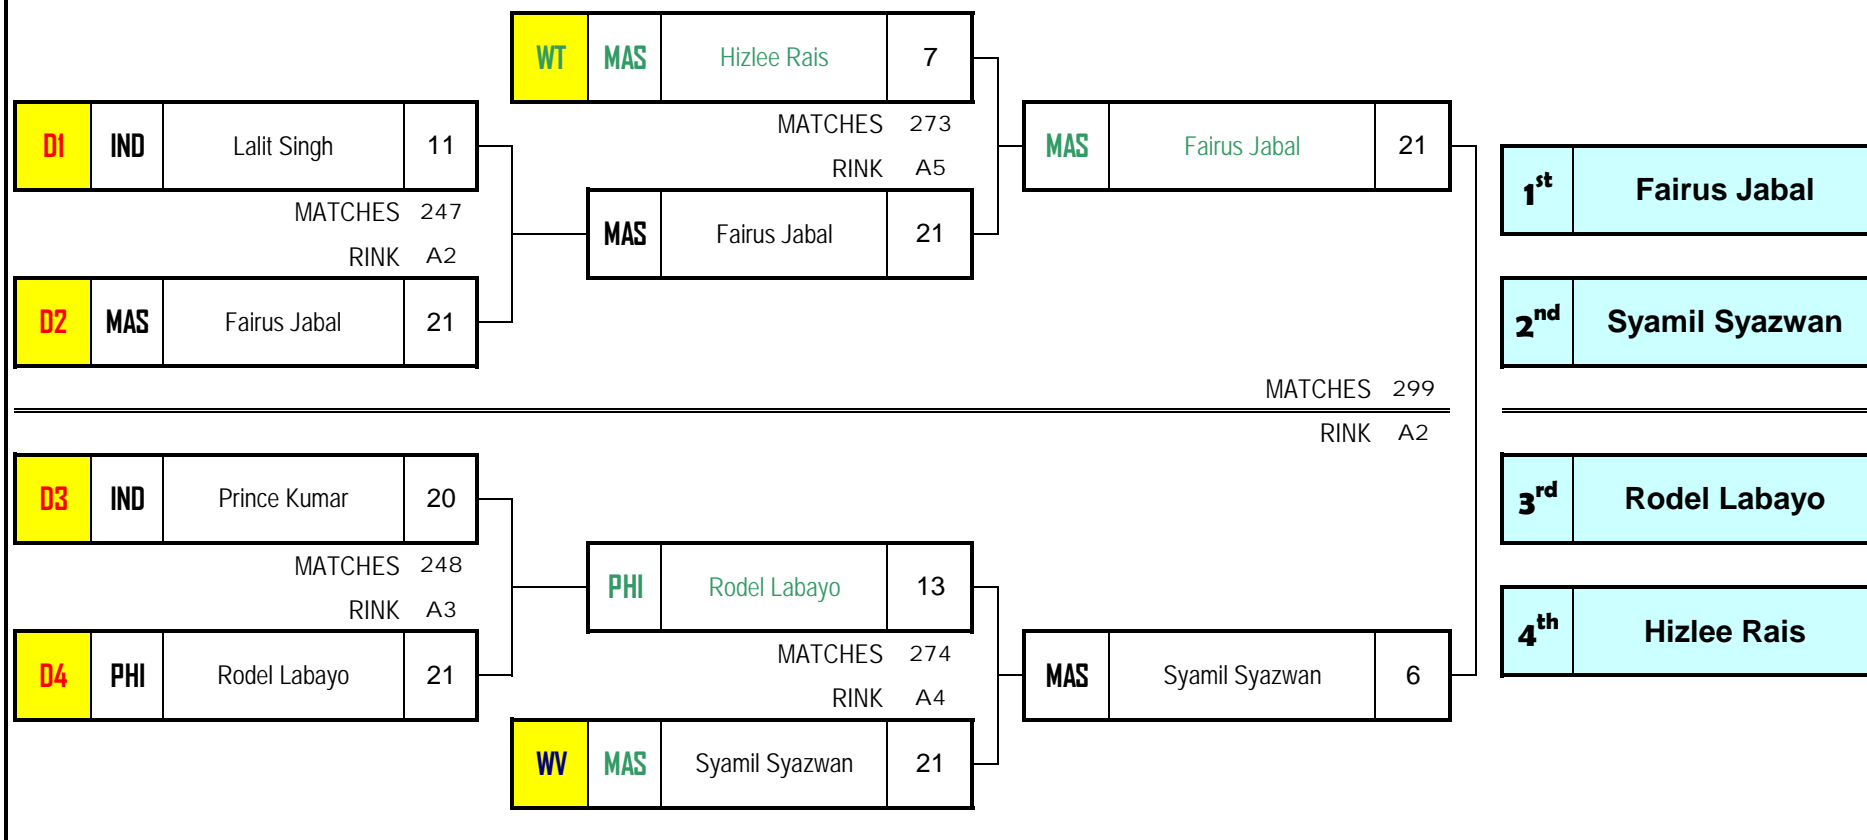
| WT | MAS | Hizlee Rais | 7 |
|---|---|---|---|

MATCHES 273
RINK A5

| D1 | IND | Lalit Singh | 11 |
|---|---|---|---|

MATCHES 247
RINK A2

| D2 | MAS | Fairus Jabal | 21 |
|---|---|---|---|

| MAS | Fairus Jabal | 21 |
|---|---|---|

| MAS | Fairus Jabal | 21 |
|---|---|---|

| $1^{st}$ | Fairus Jabal |
|---|---|
| $2^{nd}$ | Syamil Syazwan |

MATCHES 299
RINK A2

| $3^{rd}$ | Rodel Labayo |
|---|---|
| $4^{th}$ | Hizlee Rais |

| D3 | IND | Prince Kumar | 20 |
|---|---|---|---|

MATCHES 248
RINK A3

| D4 | PHI | Rodel Labayo | 21 |
|---|---|---|---|

| PHI | Rodel Labayo | 13 |
|---|---|---|

MATCHES 274
RINK A4

| WV | MAS | Syamil Syazwan | 21 |
|---|---|---|---|

| MAS | Syamil Syazwan | 6 |
|---|---|---|